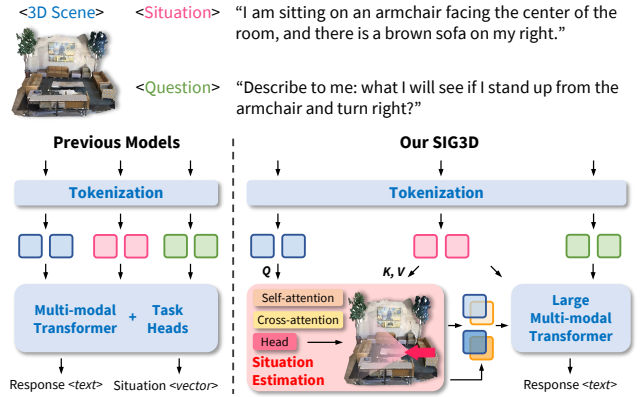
<3D Scene> <Situation> "I am sitting on an armchair facing the center of the room, and there is a brown sofa on my right."

<Question> "Describe to me: what I will see if I stand up from the armchair and turn right?"

Previous Models

Tokenization

Multi-modal Transformer + Task Heads

Response <text> Situation <vector>

Our SIG3D

Tokenization

Q

K, V

Self-attention

Cross-attention

Head

Situation Estimation

Large Multi-modal Transformer

Response <text>